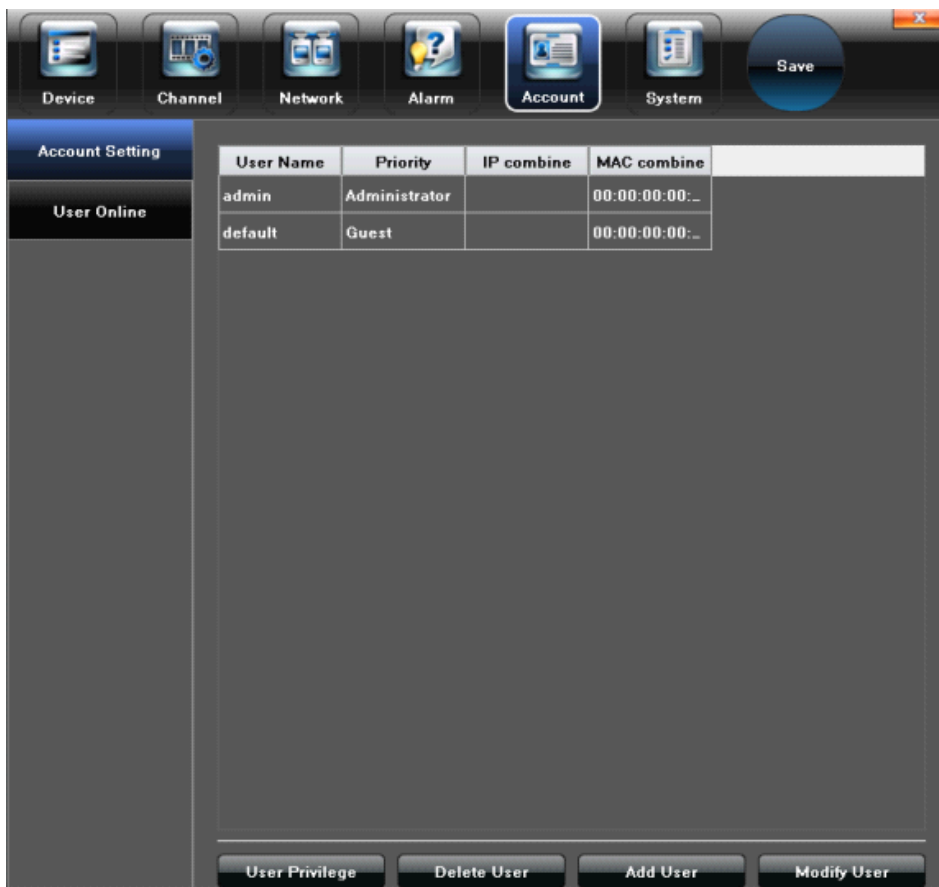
Device Channel Network Alarm Account System Save

Account Setting

User Online

| User Name | Priority | IP combine | MAC combine |
|---|---|---|---|
| admin | Administrator | | 00:00:00:00:.. |
| default | Guest | | 00:00:00:00:.. |

User Privilege Delete User Add User Modify User